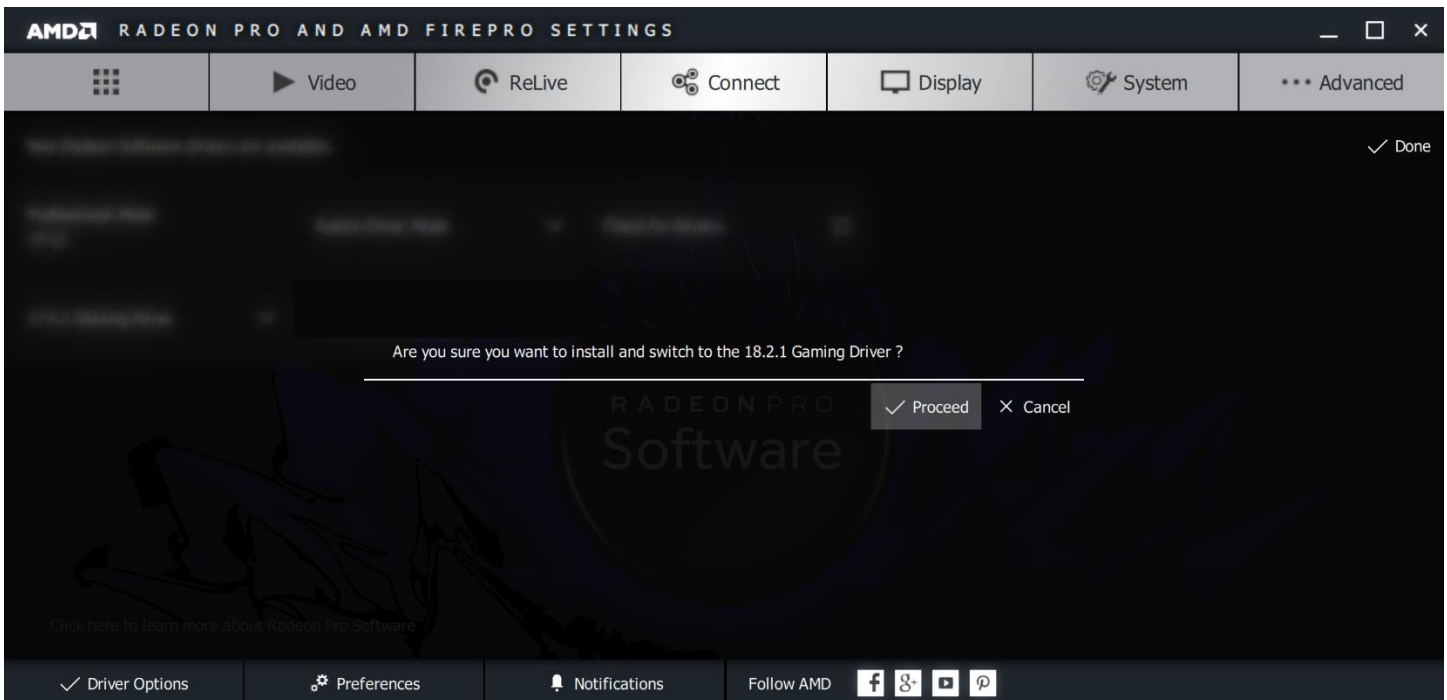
AMD RADEON PRO AND AMD FIREPRO SETTINGS

Video ReLive Connect Display System ••• Advanced

Done

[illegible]

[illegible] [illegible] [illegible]

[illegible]

Are you sure you want to install and switch to the 18.2.1 Gaming Driver ?

Proceed Cancel

RADEON PRO
Software

Click here to learn more about Radeon Pro Software

Driver Options Preferences Notifications Follow AMD